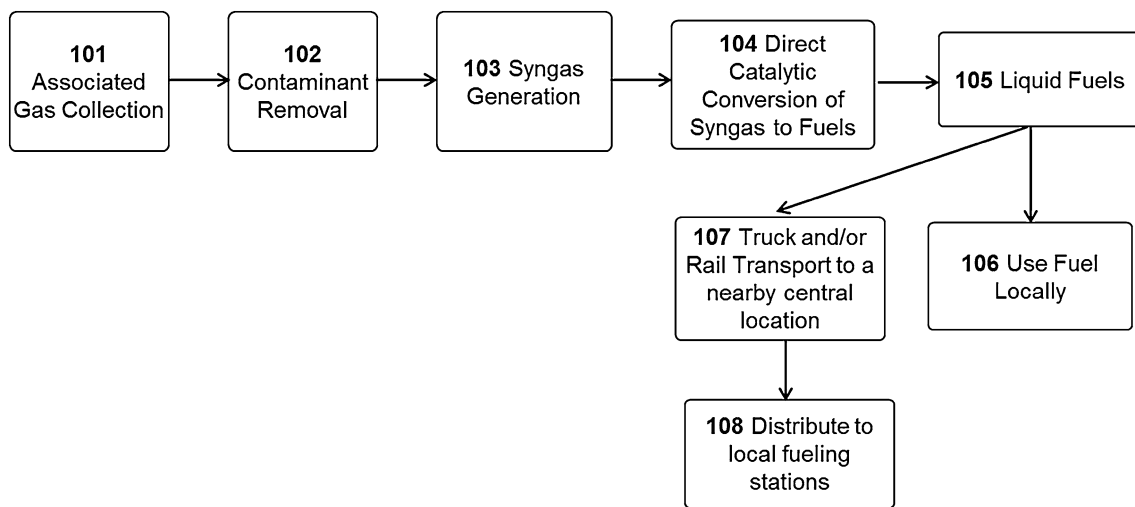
101 Associated Gas Collection

102 Contaminant Removal

103 Syngas Generation

104 Direct Catalytic Conversion of Syngas to Fuels

105 Liquid Fuels

107 Truck and/or Rail Transport to a nearby central location

106 Use Fuel Locally

108 Distribute to local fueling stations